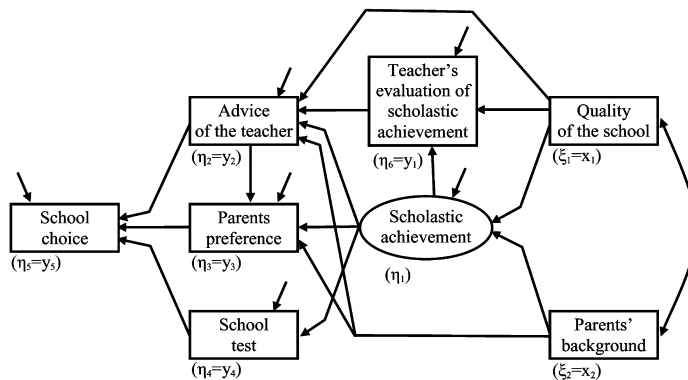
Teacher's evaluation of scholastic achievement
($\eta_6$=$y_1$)

Advice of the teacher
($\eta_2$=$y_2$)

Quality of the school
($\xi_1$=$x_1$)

School choice
($\eta_5$=$y_5$)

Parents preference
($\eta_3$=$y_3$)

Scholastic achievement
($\eta_1$)

School test
($\eta_4$=$y_4$)

Parents' background
($\xi_2$=$x_2$)